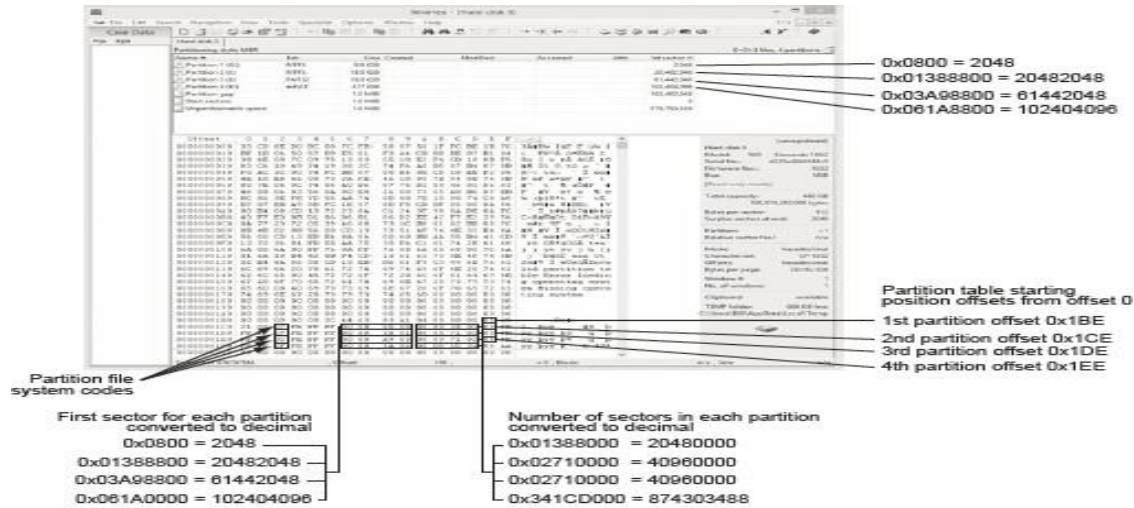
0x0800 = 2048
0x01388800 = 20482048
0x03A98800 = 61442048
0x061A8800 = 102404096

Partition table starting position offsets from offset 0
1st partition offset 0x1BE
2nd partition offset 0x1CE
3rd partition offset 0x1DE
4th partition offset 0x1EE

Partition file system codes

First sector for each partition converted to decimal
0x0800 = 2048
0x01388800 = 20482048
0x03A98800 = 61442048
0x061A0000 = 102404096

Number of sectors in each partition converted to decimal
0x01388000 = 20480000
0x02710000 = 40960000
0x02710000 = 40960000
0x341CD000 = 874303488